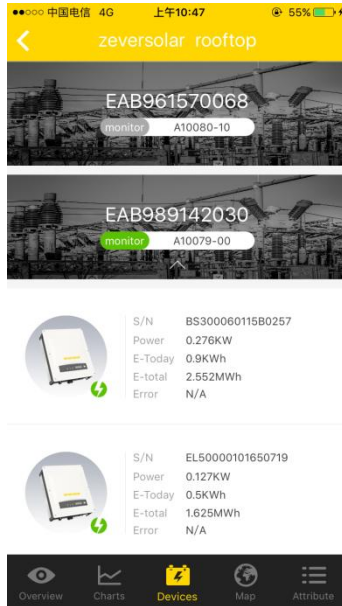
●●○○○ 中国电信 4G
上午10:47
55%

zeversolar rooftop

EAB961570068
monitor A10080-10

EAB989142030
monitor A10079-00

S/N BS300060115B0257
Power 0.276KW
E-Today 0.9KWh
E-total 2.552MWh
Error N/A

S/N EL50000101650719
Power 0.127KW
E-Today 0.5KWh
E-total 1.625MWh
Error N/A

Overview
Charts
Devices
Map
Attribute